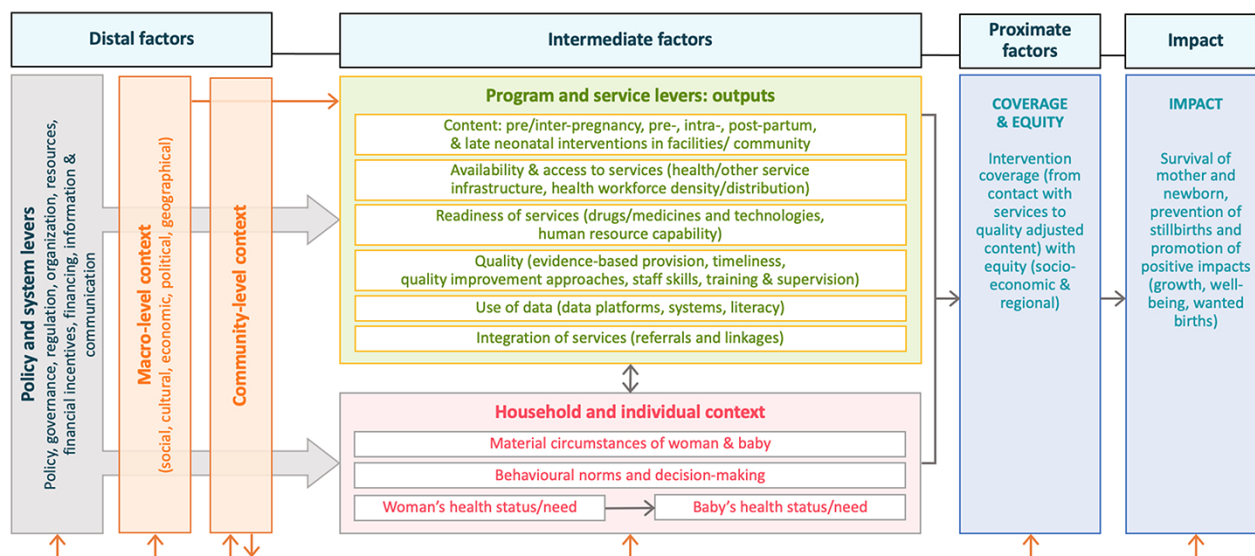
Distal factors

Intermediate factors

Proximate factors

Impact

Policy and system levers
Policy, governance, regulation, organization, resources, financial incentives, financing, information & communication

Macro-level context
(social, cultural, economic, political, geographical)

Community-level context

Program and service levers: outputs

Content: pre/inter-pregnancy, pre-, intra-, post-partum, & late neonatal interventions in facilities/ community

Availability & access to services (health/other service infrastructure, health workforce density/distribution)

Readiness of services (drugs/medicines and technologies, human resource capability)

Quality (evidence-based provision, timeliness, quality improvement approaches, staff skills, training & supervision)

Use of data (data platforms, systems, literacy)

Integration of services (referrals and linkages)

Household and individual context

Material circumstances of woman & baby

Behavioural norms and decision-making

Woman's health status/need

Baby's health status/need

COVERAGE & EQUITY

Intervention coverage (from contact with services to quality adjusted content) with equity (socio-economic & regional)

IMPACT

Survival of mother and newborn, prevention of stillbirths and promotion of positive impacts (growth, well-being, wanted births)